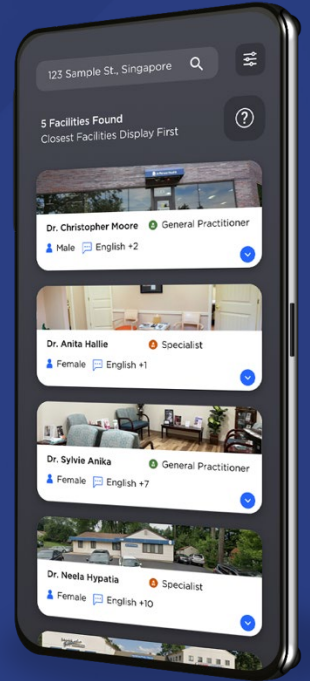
123 Sample St., Singapore

5 Facilities Found
Closest Facilities Display First

Dr. Christopher Moore
General Practitioner
Male
English +2

Dr. Anita Hallie
Specialist
Female
English +1

Dr. Sylvie Anika
General Practitioner
Female
English +7

Dr. Neela Hypatia
Specialist
Female
English +10